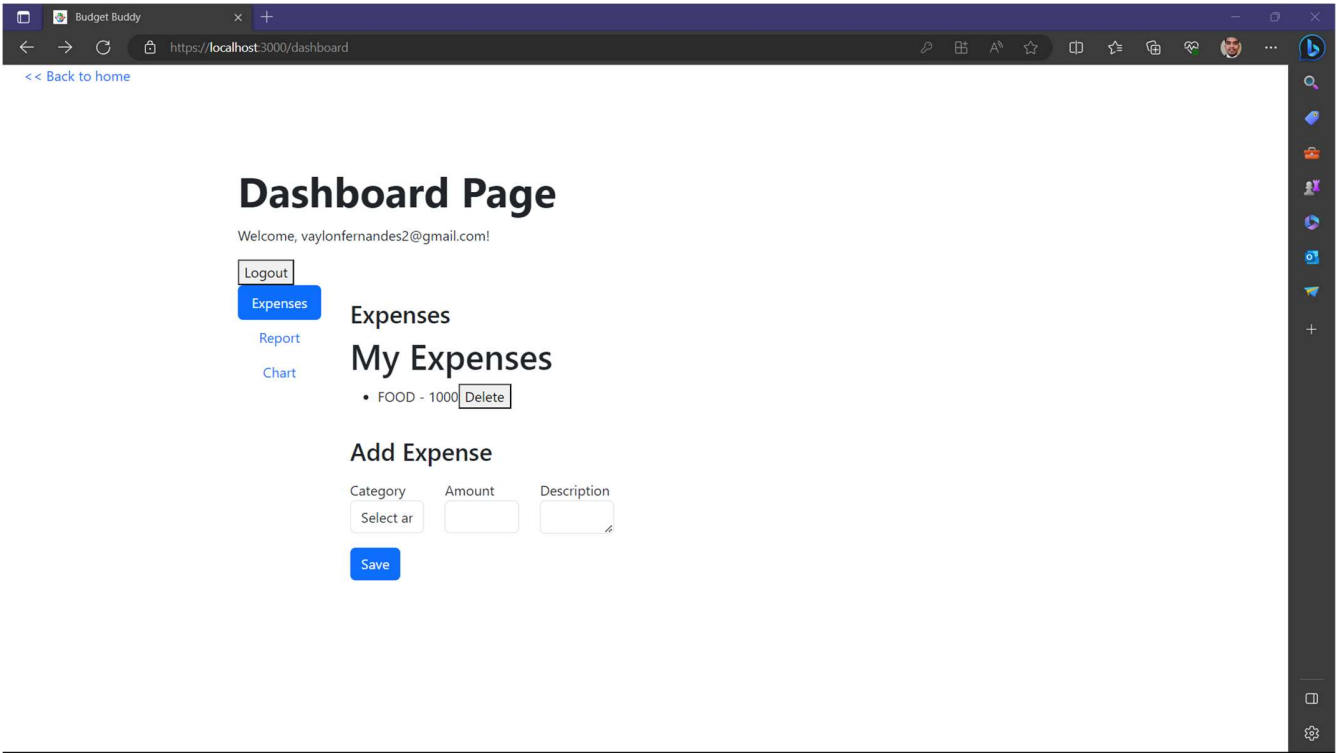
Budget Buddy

https://localhost:3000/dashboard

<< Back to home

Dashboard Page

Welcome, vaylonfernandes2@gmail.com!

Logout

Expenses

Report

Chart

Expenses

My Expenses

- FOOD - 1000 Delete

Add Expense

Category Amount Description

Select ar

Save